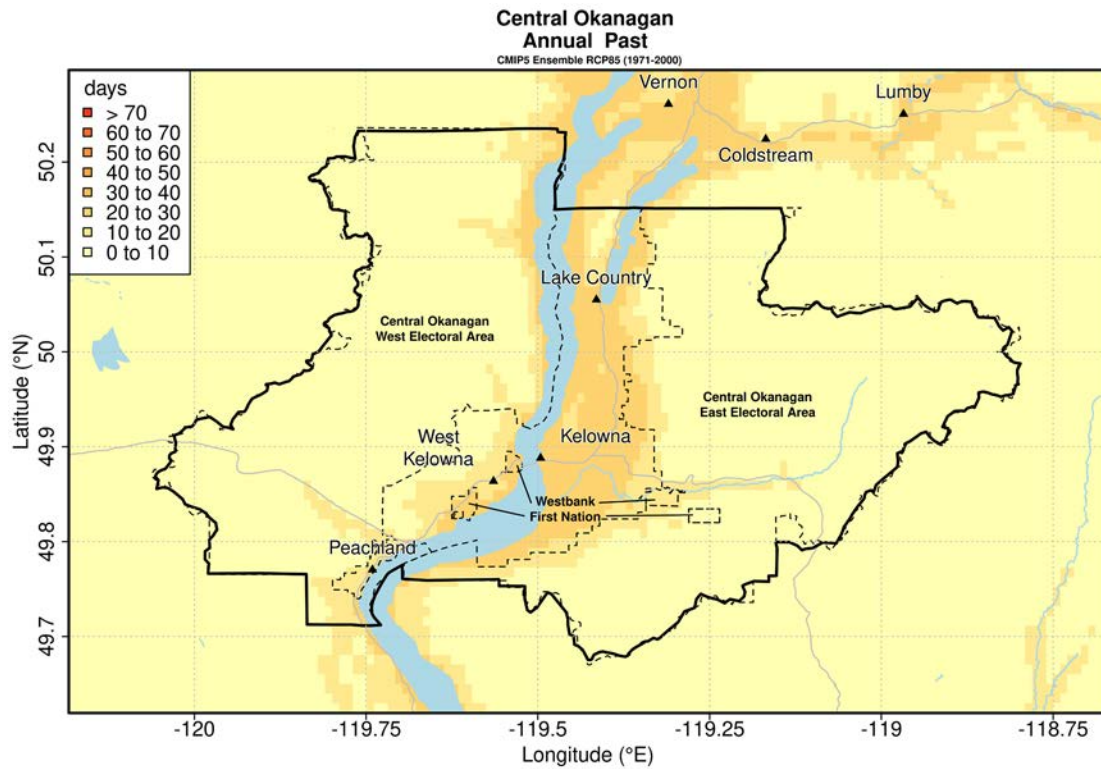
Central Okanagan
Annual Past
CMIP5 Ensemble RCP85 (1971-2000)

days
> 70
60 to 70
50 to 60
40 to 50
30 to 40
20 to 30
10 to 20
0 to 10

Vernon
Lumby
Coldstream
Lake Country
Central Okanagan West Electoral Area
Central Okanagan East Electoral Area
West Kelowna
Kelowna
Westbank First Nation
Peachland

Latitude (°N)
50.2
50.1
50
49.9
49.8
49.7

-120
-119.75
-119.5
-119.25
-119
-118.75
Longitude (°E)